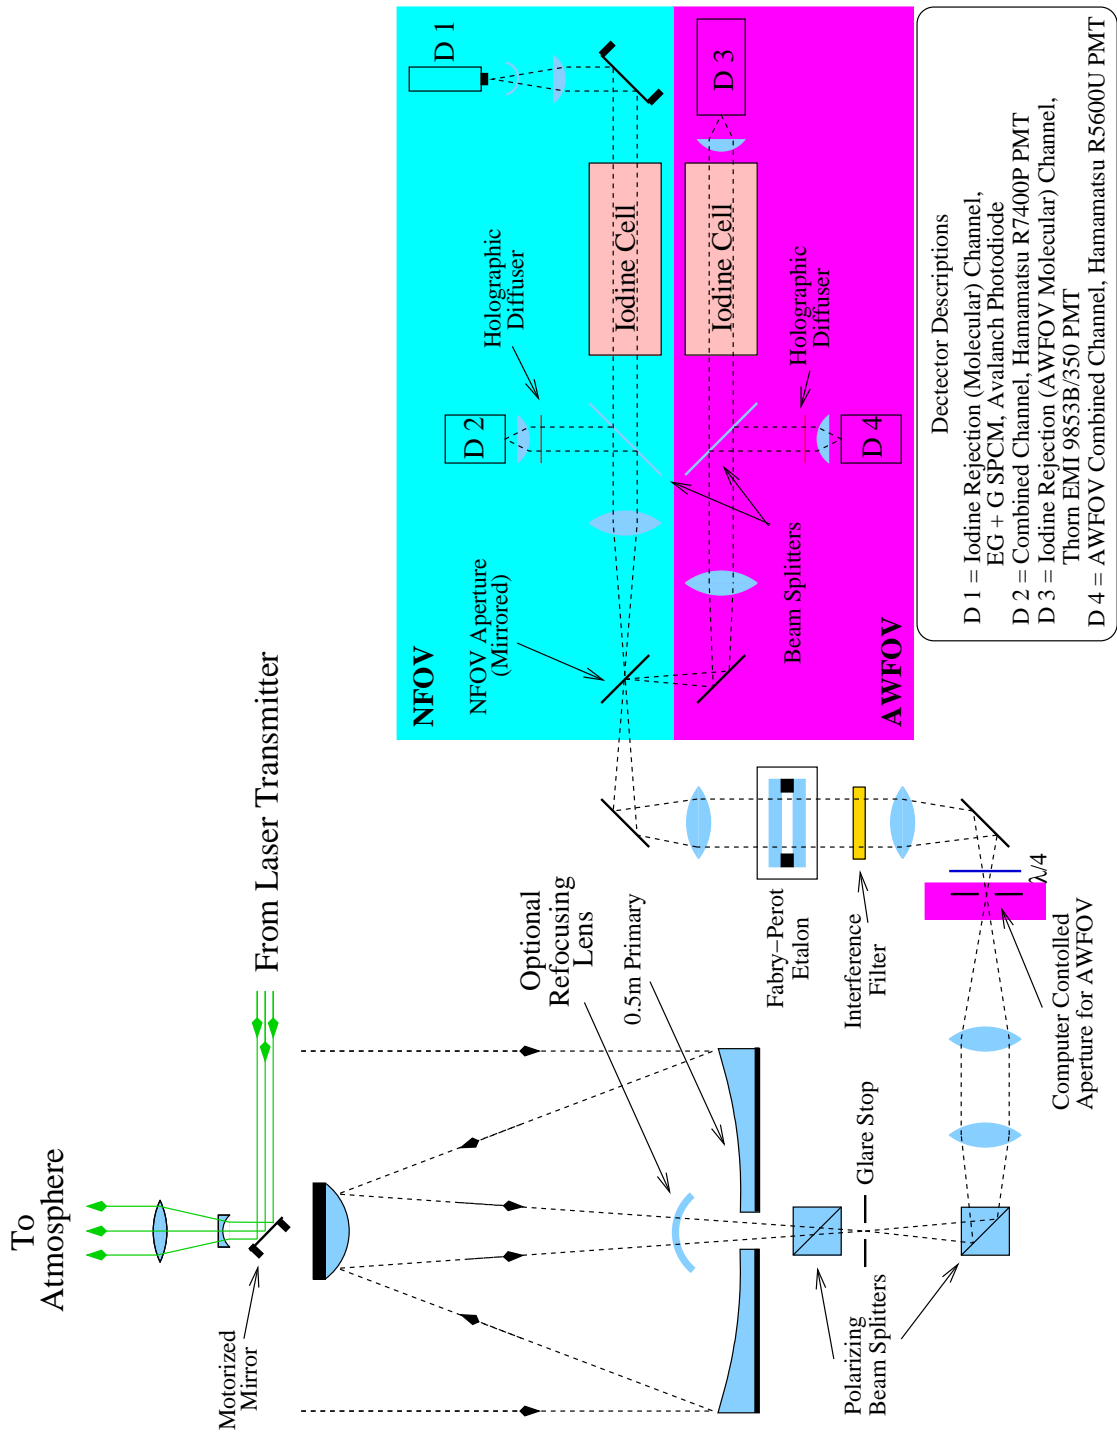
To Atmosphere

Motorized Mirror

From Laser Transmitter

Optional Refocusing Lens

0.5m Primary

Glare Stop

Polarizing Beam Splitters

Fabry–Perot Etalon

Interference Filter

λ/4

Computer Contolled Aperture for AWFOV

NFOV

NFOV Aperture (Mirrored)

D 1

D 2

Holographic Diffuser

Iodine Cell

Beam Splitters

AWFOV

D 3

Iodine Cell

Holographic Diffuser

D 4

Dectector Descriptions

D 1 = Iodine Rejection (Molecular) Channel, EG + G SPCM, Avalanch Photodiode
D 2 = Combined Channel, Hamamatsu R7400P PMT
D 3 = Iodine Rejection (AWFOV Molecular) Channel, Thom EMI 9853B/350 PMT
D 4 = AWFOV Combined Channel, Hamamatsu R5600U PMT